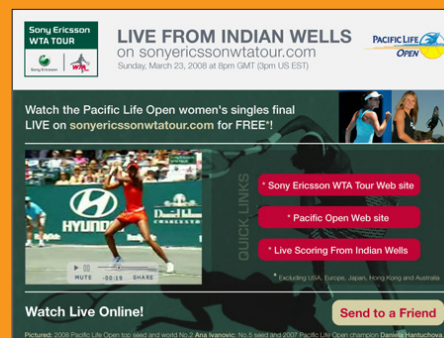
Sony Ericsson WTA TOUR

Sony Ericsson | WTA

LIVE FROM INDIAN WELLS
on sonyericssonwtatour.com
Sunday, March 23, 2008 at 8pm GMT (3pm US EST)

PACIFIC LIFE OPEN

Watch the Pacific Life Open women's singles final LIVE on sonyericssonwtatour.com for FREE*!

HYUNDAI

MUTE 00:19 SHARE

QUICK LINKS

* Sony Ericsson WTA Tour Web site

* Pacific Open Web site

* Live Scoring From Indian Wells

* Excluding USA, Europe, Japan, Hong Kong and Australia

Watch Live Online!

Send to a Friend

Pictured: 2008 Pacific Life Open top seed and world No.2 Ana Ivanovic; No.5 seed and 2007 Pacific Life Open champion Daniela Hantuchova